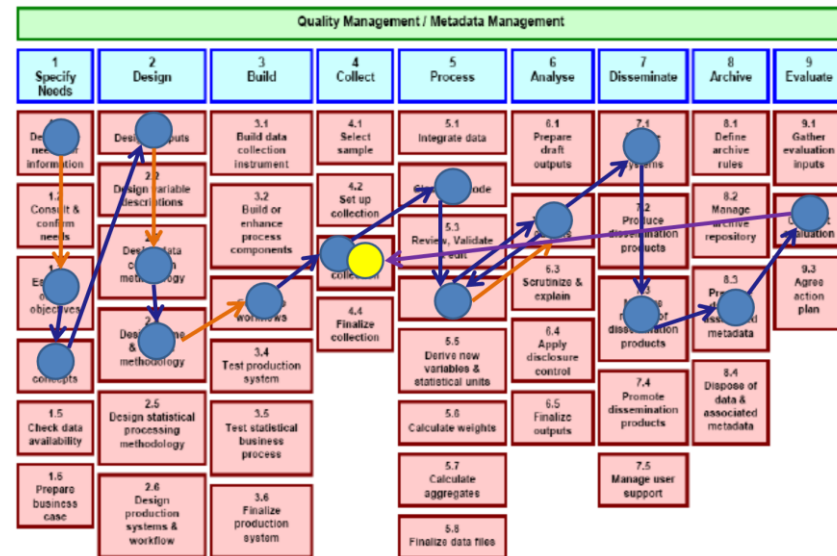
Quality Management / Metadata Management

1 Specify Needs

2 Design

3 Build

4 Collect

5 Process

6 Analyse

7 Disseminate

8 Archive

9 Evaluate

1.1 De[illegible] nee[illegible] information

1.2 Consult & confirm needs

1.3 Es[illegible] o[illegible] objectives

1.4 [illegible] concepts

1.5 Check data availability

1.6 Prepare business case

2.1 Design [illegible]puts

2.2 Design variable descriptions

2.3 Design data c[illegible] methodology

2.4 Desi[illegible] & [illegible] methodology

2.5 Design statistical processing methodology

2.6 Design production systems & workflow

3.1 Build data collection instrument

3.2 Build or enhance process components

3.3 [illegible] workflows

3.4 Test production system

3.5 Test statistical business process

3.6 Finalize production system

4.1 Select sample

4.2 Set up collection

4.3 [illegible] collection

4.4 Finalize collection

5.1 Integrate data

5.2 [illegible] code

5.3 Review, Validate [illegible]edit

5.4 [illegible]

5.5 Derive new variables & statistical units

5.6 Calculate weights

5.7 Calculate aggregates

5.8 Finalize data files

6.1 Prepare draft outputs

6.2 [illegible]

6.3 Scrutinize & explain

6.4 Apply disclosure control

6.5 Finalize outputs

7.1 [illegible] systems

7.2 Produce dissemination products

7.3 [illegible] of dissemination products

7.4 Promote dissemination products

7.5 Manage user support

8.1 Define archive rules

8.2 Manage archive repository

8.3 Pr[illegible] d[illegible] associated metadata

8.4 Dispose of data & associated metadata

9.1 Gather evaluation inputs

9.2 C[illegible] evaluation

9.3 Agree action plan